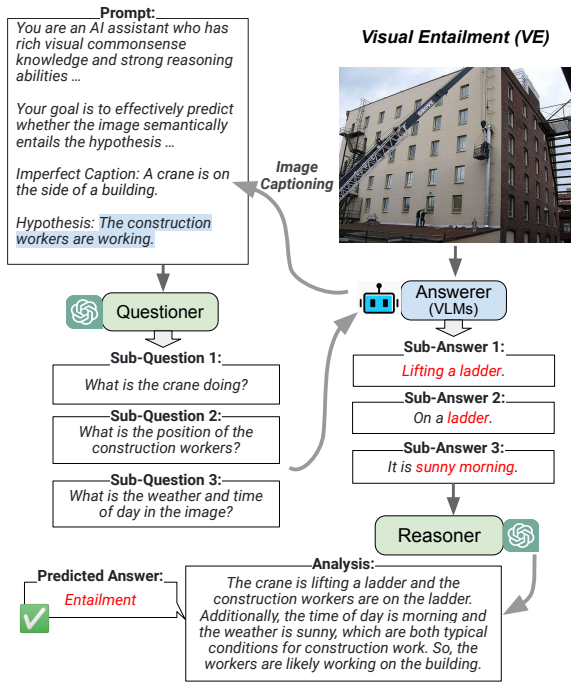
Prompt:
You are an AI assistant who has rich visual commonsense knowledge and strong reasoning abilities …

Your goal is to effectively predict whether the image semantically entails the hypothesis …

Imperfect Caption: A crane is on the side of a building.

Hypothesis: The construction workers are working.

Visual Entailment (VE)

Image Captioning

Questioner

Answerer (VLMs)

Sub-Question 1:
What is the crane doing?

Sub-Question 2:
What is the position of the construction workers?

Sub-Question 3:
What is the weather and time of day in the image?

Sub-Answer 1:
Lifting a ladder.

Sub-Answer 2:
On a ladder.

Sub-Answer 3:
It is sunny morning.

Reasoner

Predicted Answer:
Entailment

Analysis:
The crane is lifting a ladder and the construction workers are on the ladder. Additionally, the time of day is morning and the weather is sunny, which are both typical conditions for construction work. So, the workers are likely working on the building.